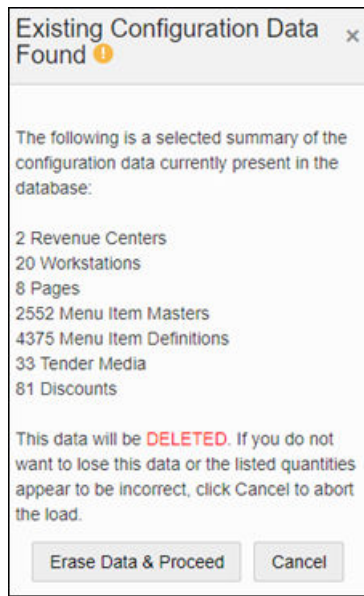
Existing Configuration Data Found !

×

The following is a selected summary of the configuration data currently present in the database:

2 Revenue Centers
20 Workstations
8 Pages
2552 Menu Item Masters
4375 Menu Item Definitions
33 Tender Media
81 Discounts

This data will be DELETED. If you do not want to lose this data or the listed quantities appear to be incorrect, click Cancel to abort the load.

Erase Data & Proceed

Cancel